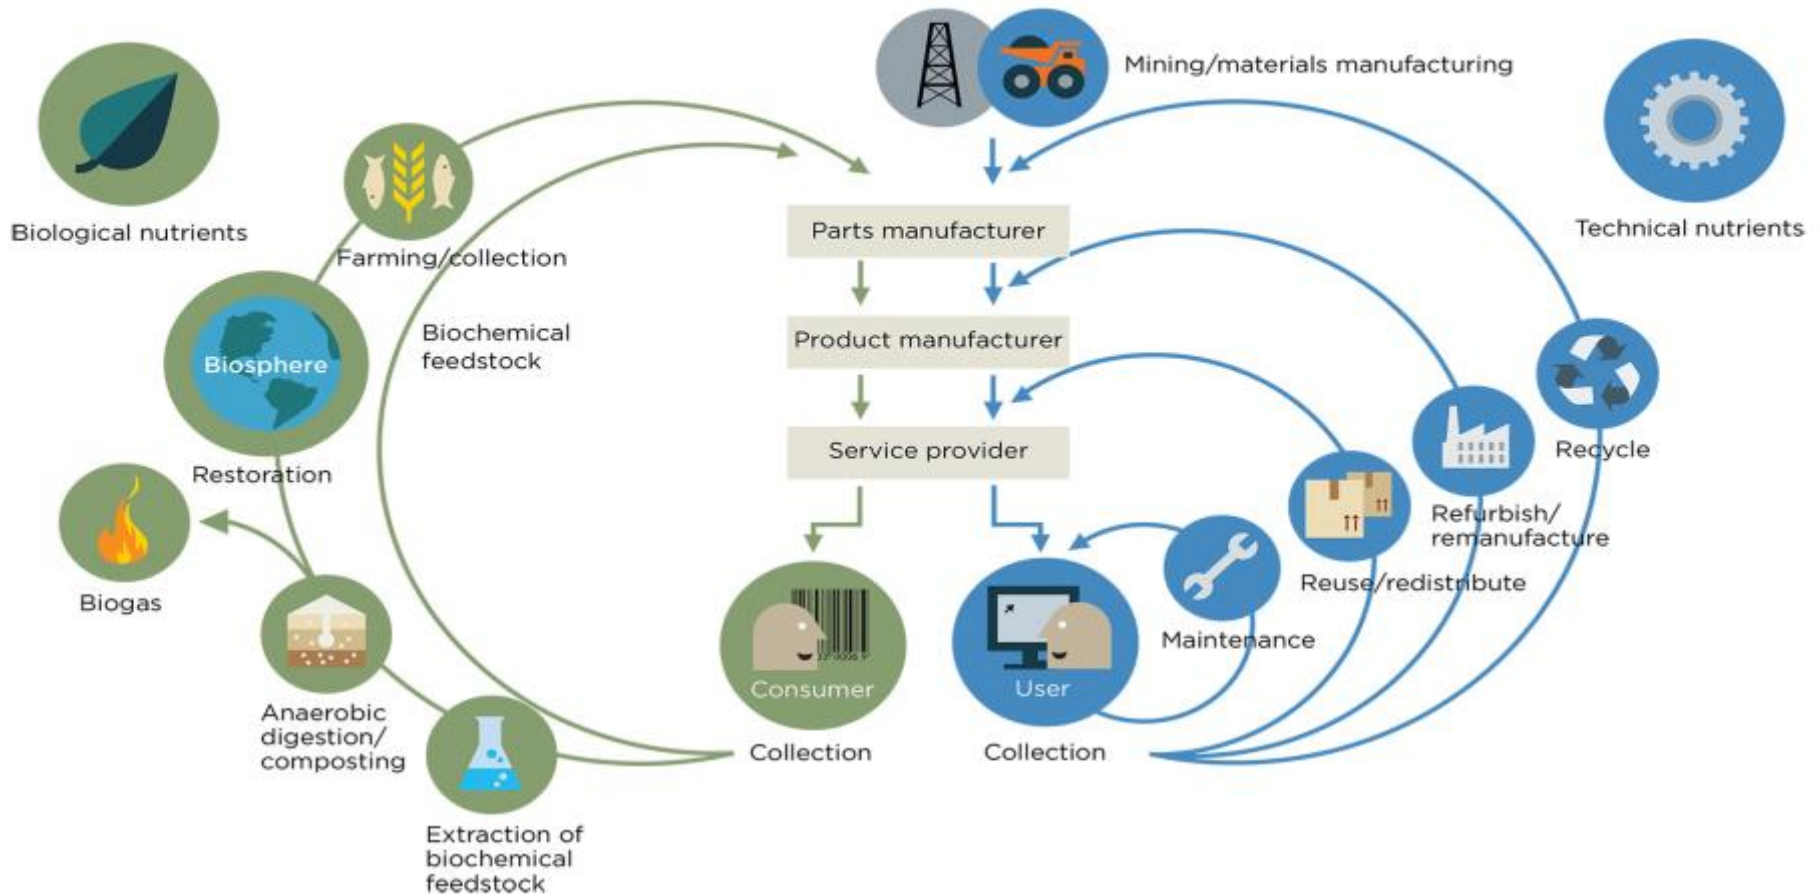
Mining/materials manufacturing

Biological nutrients

Technical nutrients

Farming/collection

Parts manufacturer

Biochemical feedstock

Biosphere

Product manufacturer

Restoration

Service provider

Recycle

Refurbish/ remanufacture

Biogas

Reuse/redistribute

Maintenance

Consumer

User

Anaerobic digestion/ composting

Collection

Collection

Extraction of biochemical feedstock